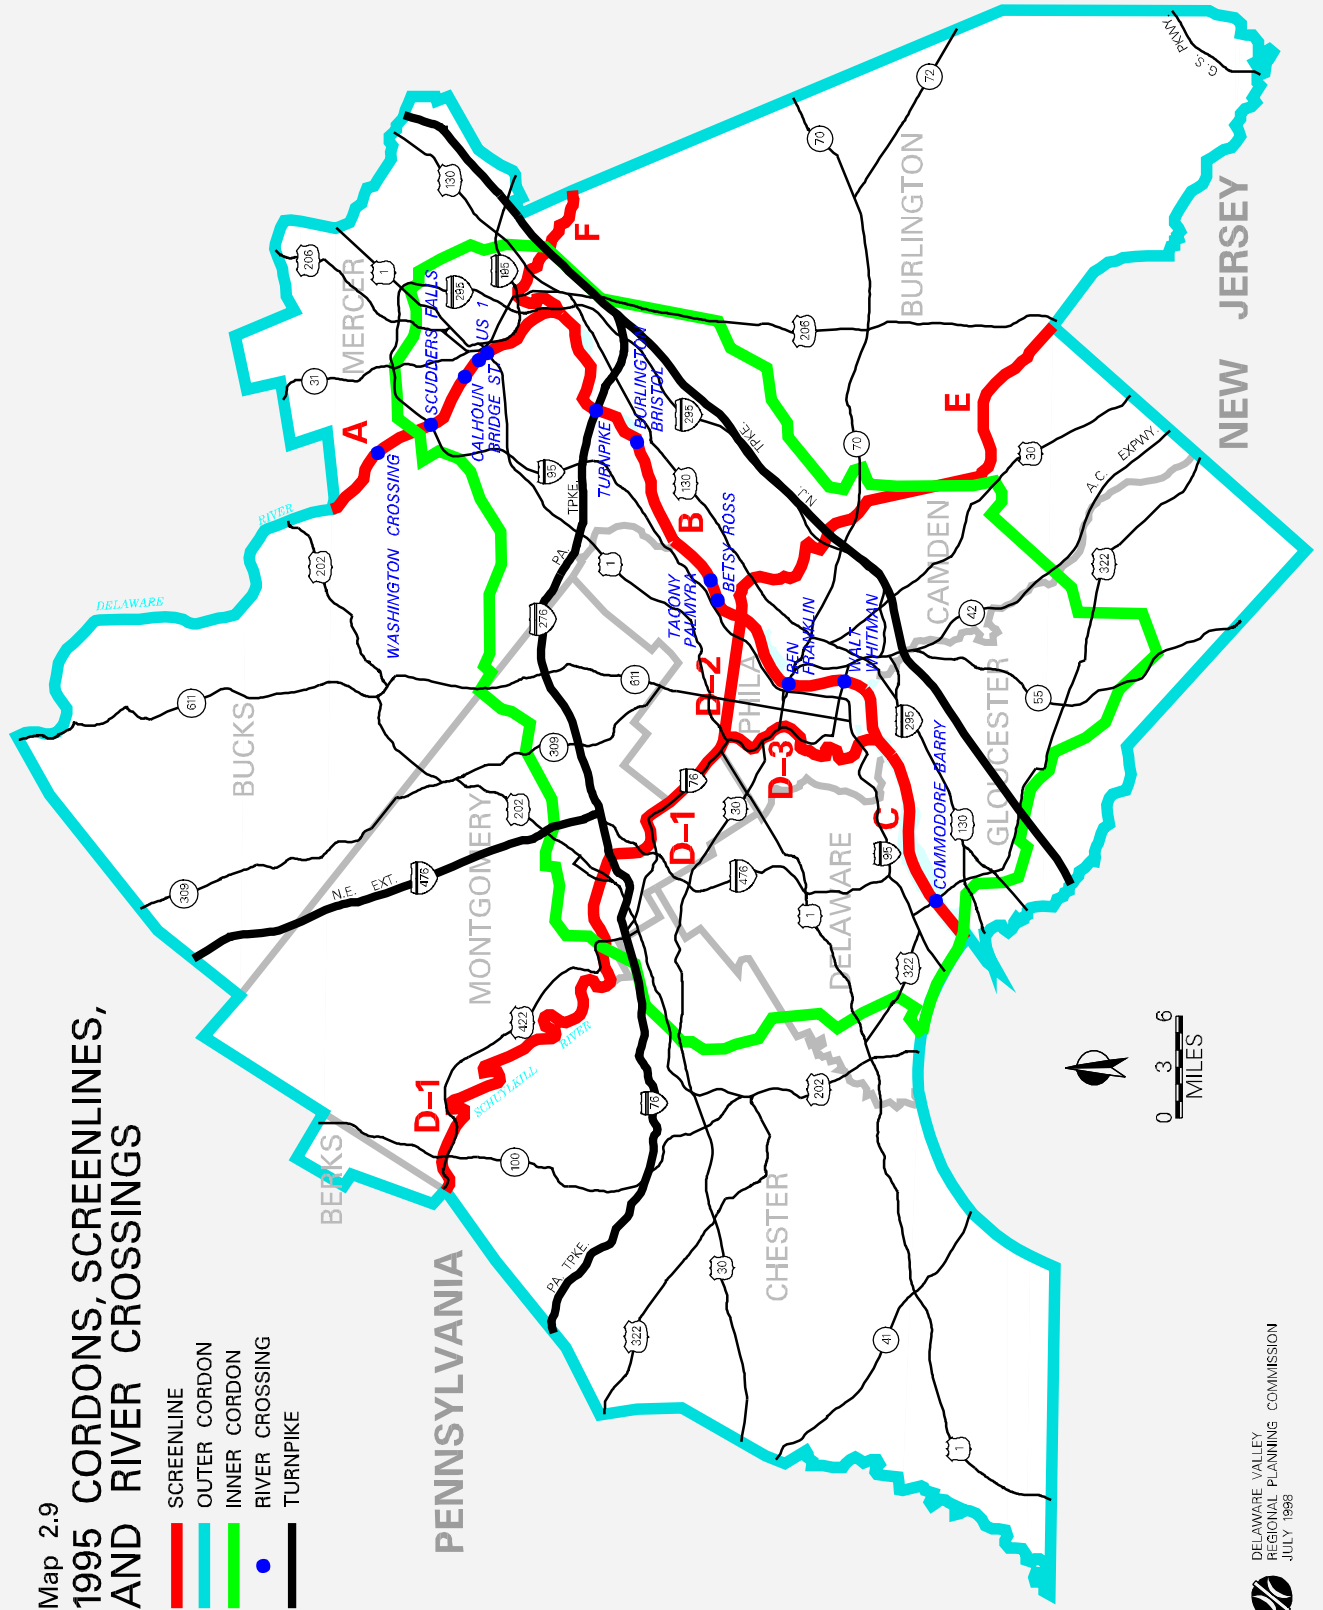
Map 2.9
1995 CORDONS, SCREENLINES, AND RIVER CROSSINGS

SCREENLINE
OUTER CORDON
INNER CORDON
RIVER CROSSING
TURNPIKE

PENNSYLVANIA
NEW JERSEY
BUCKS
MONTGOMERY
BERKS
CHESTER
DELAWARE
PHILA
MERCER
BURLINGTON
CAMDEN
GLOUCESTER

A
B
C
D-1
D-1
D-2
D-3
E
F

WASHINGTON CROSSING
SCUDDERS FALLS
CALHOUN
BRIDGE ST
US 1
TURNPIKE
BURLINGTON BRISTOL
BETSY ROSS
TACONY PALMYRA
BEN FRANKLIN
WALT WHITMAN
COMMODORE BARRY

DELAWARE
RIVER
SCHUYLKILL
RIVER

PA. TPKE.
N.E. EXT.
N.J. TPKE.
A.C. EXPWY
G.S. PKWY

611
309
202
476
422
100
76
30
322
41
1
95
276
206
31
130
195
295
70
72
42
55
206

0 3 6
MILES

DELAWARE VALLEY
REGIONAL PLANNING COMMISSION
JULY 1998